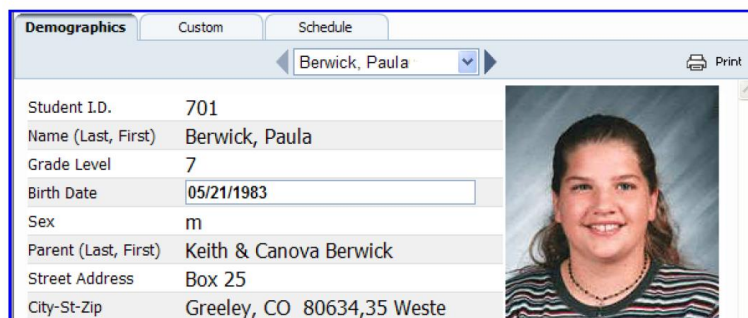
Demographics | Custom | Schedule

Berwick, Paula

Print

| Student I.D. | 701 |
|---|---|
| Name (Last, First) | Berwick, Paula |
| Grade Level | 7 |
| Birth Date | 05/21/1983 |
| Sex | m |
| Parent (Last, First) | Keith & Canova Berwick |
| Street Address | Box 25 |
| City-St-Zip | Greeley, CO 80634,35 Weste |